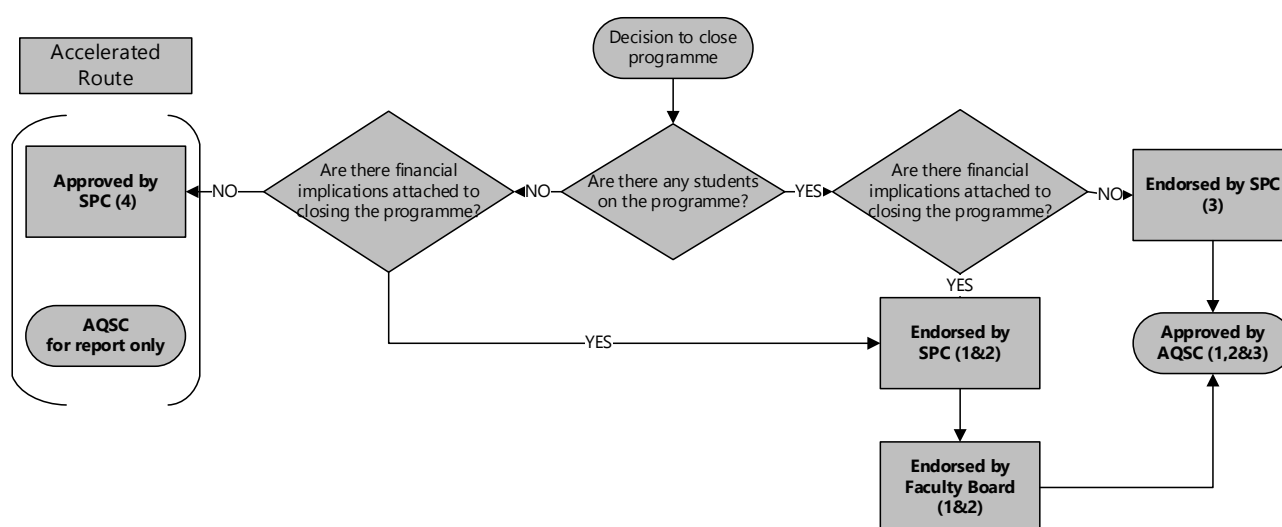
Accelerated Route

Decision to close programme

Are there any students on the programme?

NO

Are there financial implications attached to closing the programme?

NO

Approved by SPC (4)

AQSC for report only

YES

YES

Are there financial implications attached to closing the programme?

NO

Endorsed by SPC (3)

YES

Endorsed by SPC (1&2)

Approved by AQSC (1,2&3)

Endorsed by Faculty Board (1&2)